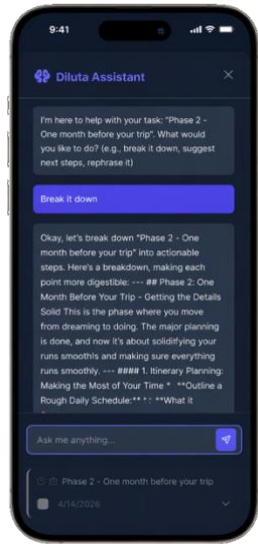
9:41

Diluta Assistant

I'm here to help with your task: "Phase 2 - One month before your trip". What would you like to do? (e.g., break it down, suggest next steps, rephrase it)

Break it down

Okay, let's break down "Phase 2 - One month before your trip" into actionable steps. Here's a breakdown, making each point more digestible: --- ## Phase 2: One Month Before Your Trip - Getting the Details Solid This is the phase where you move from dreaming to doing. The major planning is done, and now it's about solidifying your runs smoothly and making sure everything runs smoothly. --- #### 1. Itinerary Planning: Making the Most of Your Time * **Outline a Rough Daily Schedule:** * : **What it

Ask me anything...

Phase 2 - One month before your trip

4/14/2026